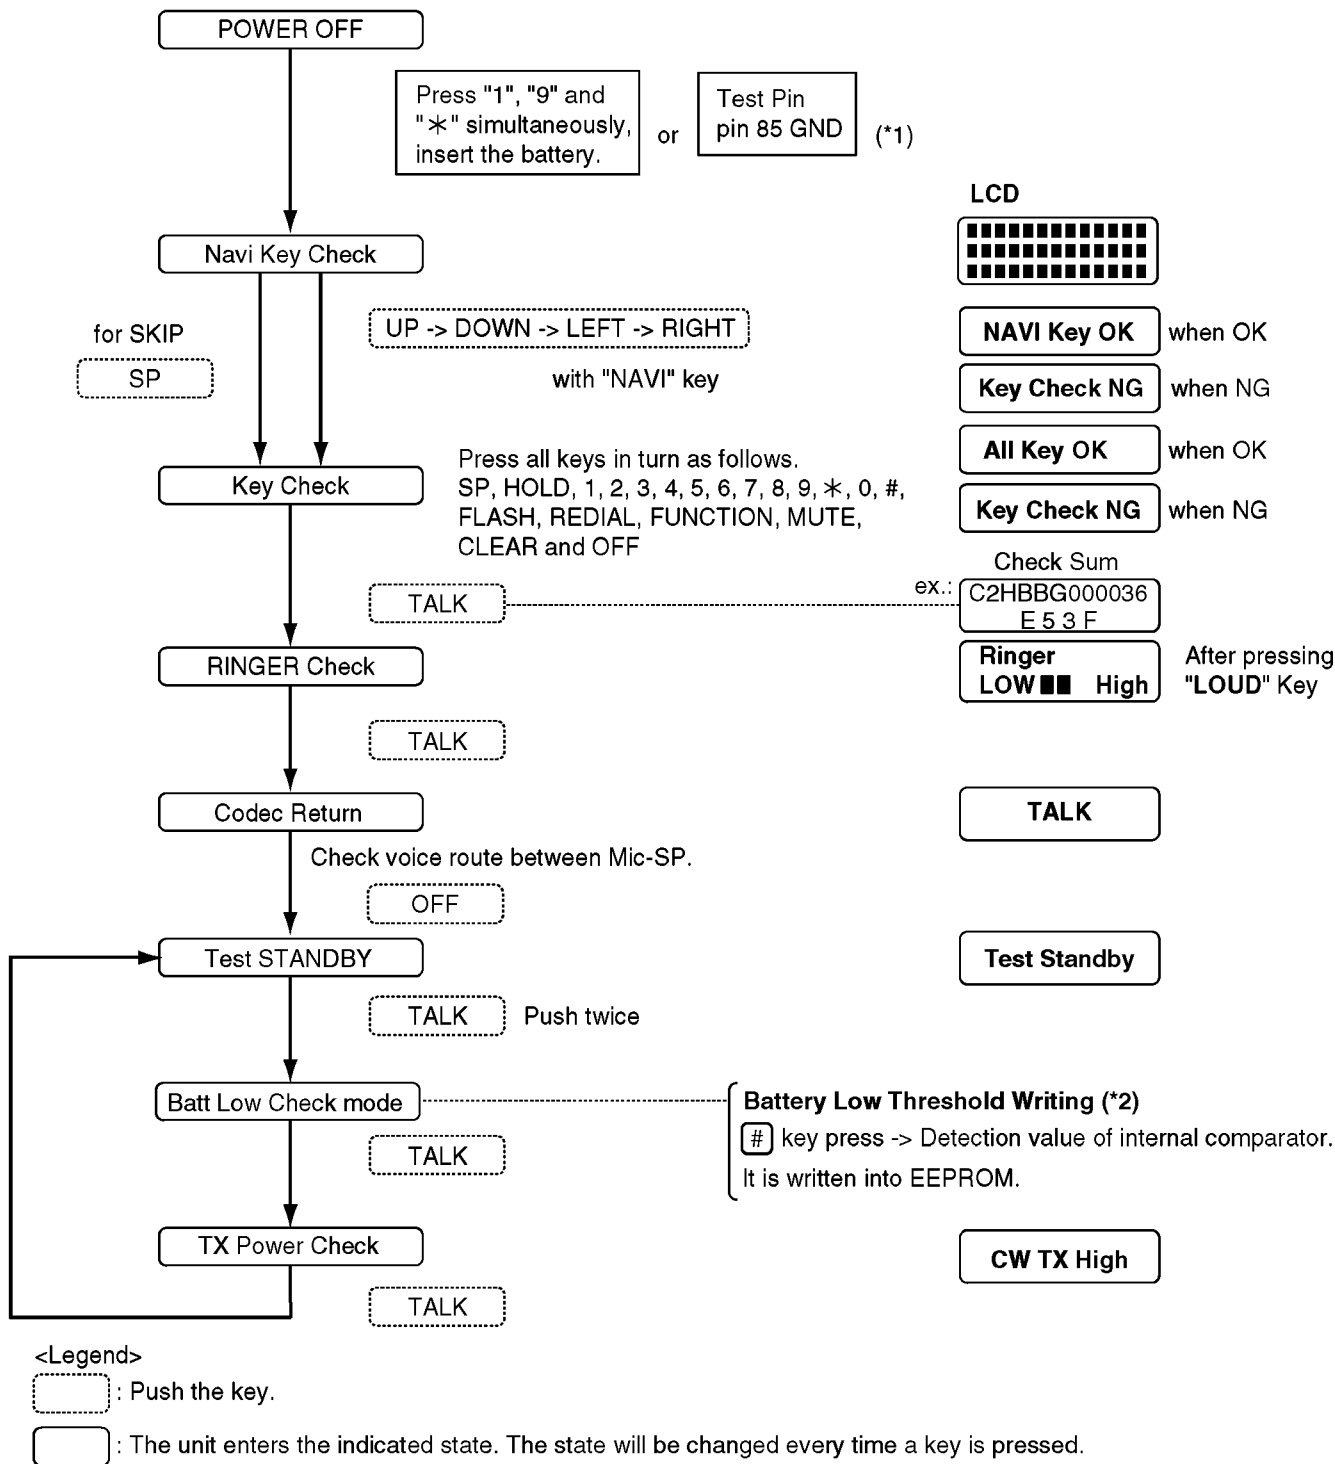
POWER OFF

Press "1", "9" and "∗" simultaneously, insert the battery.

or

Test Pin
pin 85 GND

(*1)

LCD

Navi Key Check

for SKIP

SP

UP -> DOWN -> LEFT -> RIGHT

with "NAVI" key

NAVI Key OK when OK

Key Check NG when NG

Key Check

Press all keys in turn as follows.
SP, HOLD, 1, 2, 3, 4, 5, 6, 7, 8, 9, ∗, 0, #, FLASH, REDIAL, FUNCTION, MUTE, CLEAR and OFF

All Key OK when OK

Key Check NG when NG

Check Sum

TALK

ex.: C2HBBG000036
E 5 3 F

RINGER Check

Ringer
LOW ■■ High

After pressing "LOUD" Key

TALK

Codec Return

TALK

Check voice route between Mic-SP.

OFF

Test STANDBY

Test Standby

TALK Push twice

Batt Low Check mode

Battery Low Threshold Writing (*2)
# key press -> Detection value of internal comparator.
It is written into EEPROM.

TALK

TX Power Check

CW TX High

TALK

<Legend>
: Push the key.
: The unit enters the indicated state. The state will be changed every time a key is pressed.